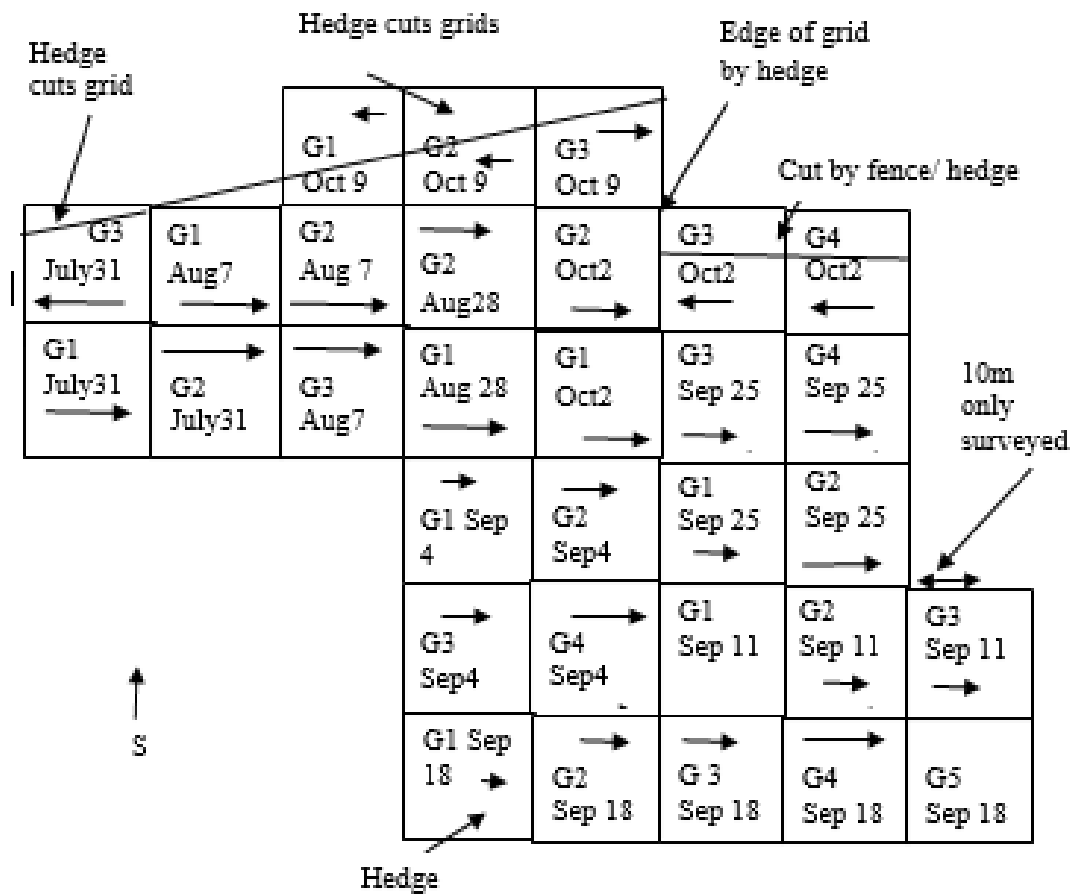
Hedge cuts grids

Edge of grid by hedge

Hedge cuts grid

Cut by fence/ hedge

G1 Oct 9

G2 Oct 9

G3 Oct 9

G3 July31

G1 Aug7

G2 Aug 7

G2 Aug28

G2 Oct2

G3 Oct2

G4 Oct2

G1 July31

G2 July31

G3 Aug7

G1 Aug 28

G1 Oct2

G3 Sep 25

G4 Sep 25

10m only surveyed

G1 Sep 4

G2 Sep4

G1 Sep 25

G2 Sep 25

G3 Sep4

G4 Sep4

G1 Sep 11

G2 Sep 11

G3 Sep 11

S

G1 Sep 18

G2 Sep 18

G 3 Sep 18

G4 Sep 18

G5 Sep 18

Hedge